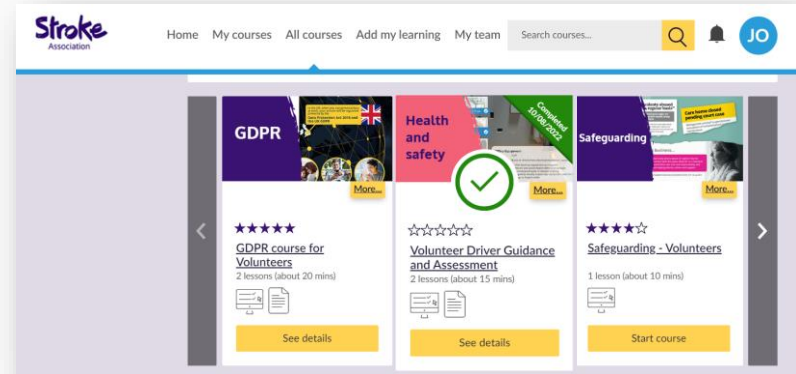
Stroke Association

Home My courses All courses Add my learning My team Search courses...

JO

GDPR

More...

★★★★★

GDPR course for Volunteers

2 lessons (about 20 mins)

See details

Health and safety

Completed 10/08/2022

More...

☆☆☆☆☆

Volunteer Driver Guidance and Assessment

2 lessons (about 15 mins)

See details

Safeguarding

More...

★★★★☆

Safeguarding - Volunteers

1 lesson (about 10 mins)

Start course